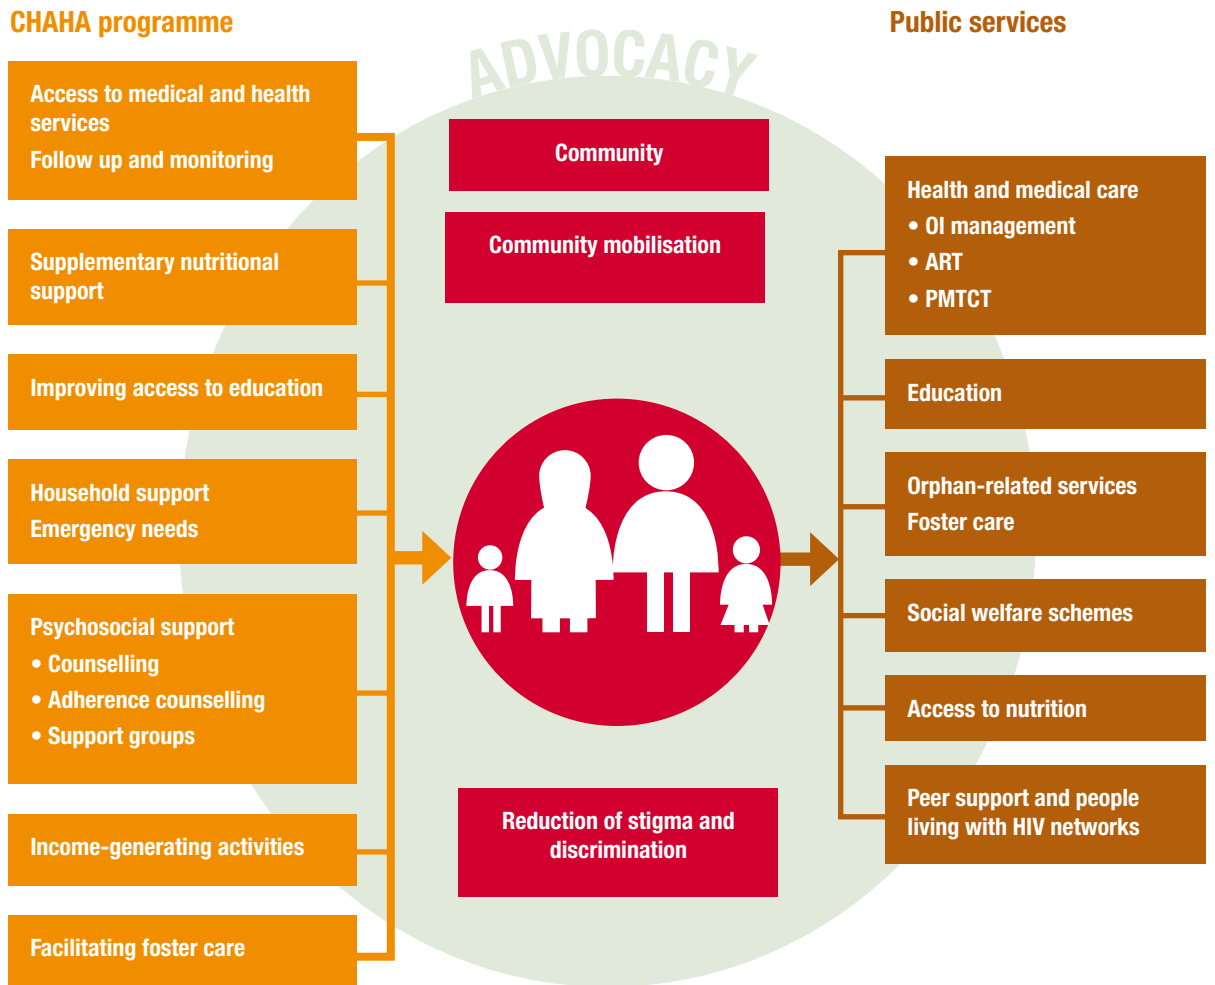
CHAHA programme

Public services

ADVOCACY

Access to medical and health services
Follow up and monitoring

Supplementary nutritional support

Improving access to education

Household support
Emergency needs

Psychosocial support
• Counselling
• Adherence counselling
• Support groups

Income-generating activities

Facilitating foster care

Community

Community mobilisation

Reduction of stigma and discrimination

Health and medical care
• OI management
• ART
• PMTCT

Education

Orphan-related services
Foster care

Social welfare schemes

Access to nutrition

Peer support and people living with HIV networks